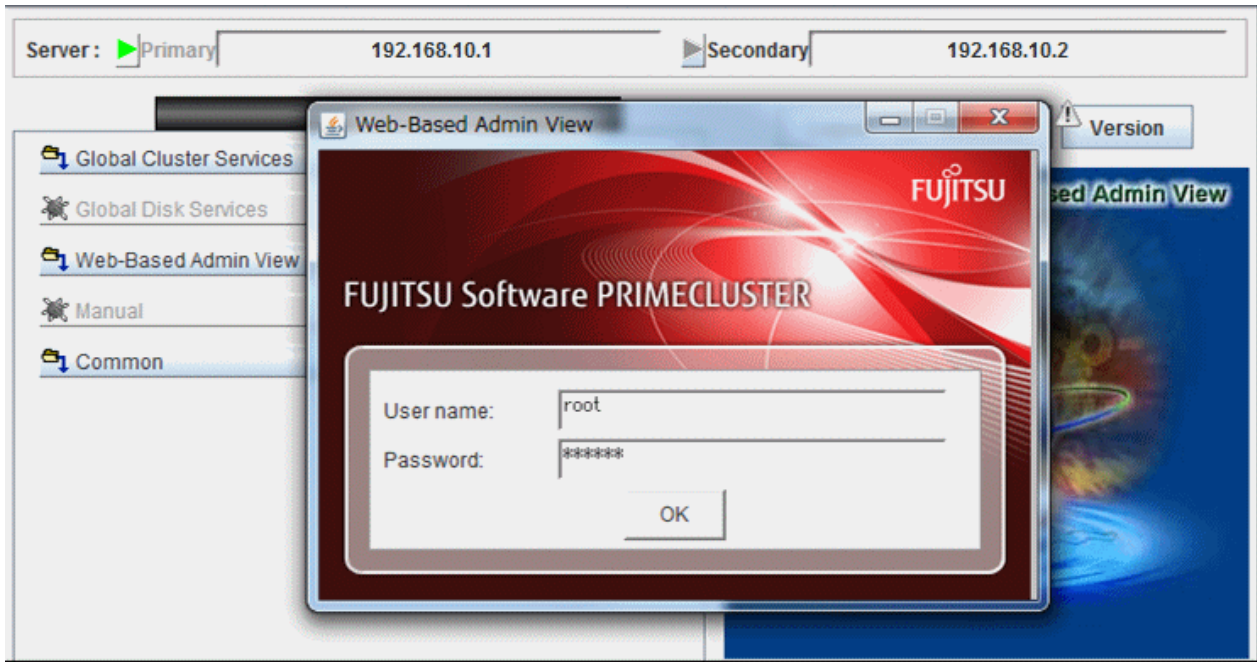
Server : Primary 192.168.10.1 Secondary 192.168.10.2

Version

Global Cluster Services
Global Disk Services
Web-Based Admin View
Manual
Common

sed Admin View

Web-Based Admin View

FUJITSU

FUJITSU Software PRIMECLUSTER

User name: root
Password: ******

OK